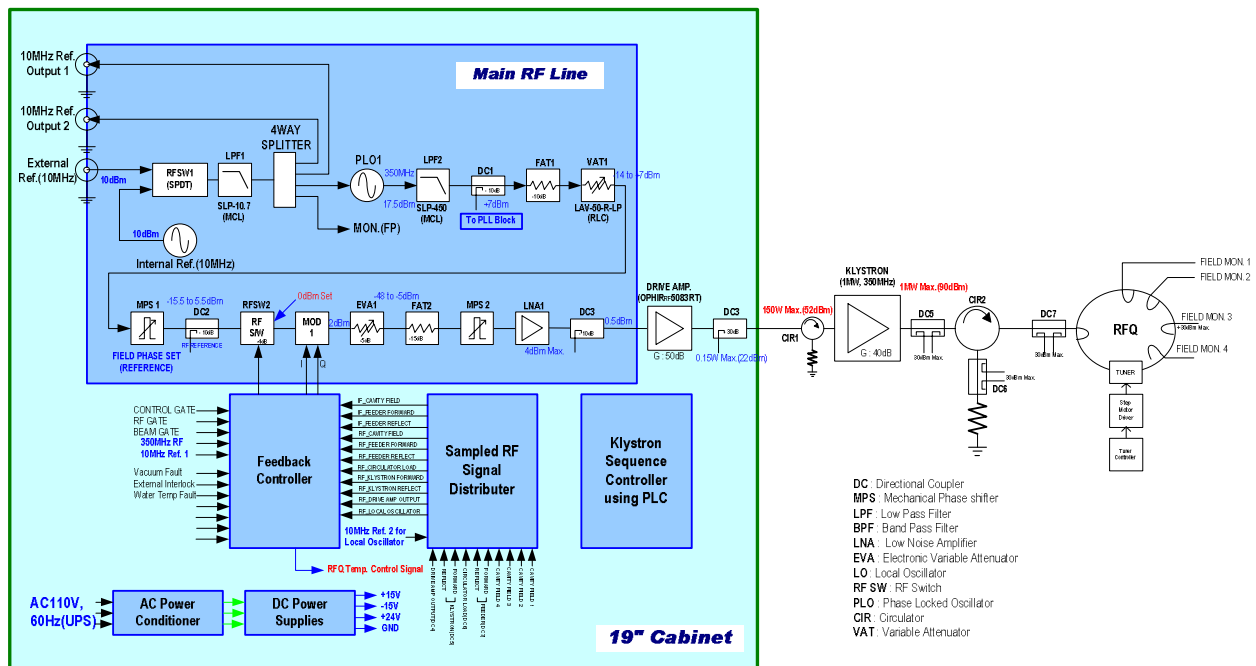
Main RF Line

10MHz Ref. Output 1
10MHz Ref. Output 2
External Ref.(10MHz)
10dBm
RFSW1 (SPDT)
LPF1
SLP-10.7 (MCL)
4WAY SPLITTER
PLO1
350MHz
17.5dBm
LPF2
SLP-450 (MCL)
DC1
-10dB
+7dBm
To PLL Block
FAT1
-10dB
VAT1
14 to -7dBm
LAV-50-R-LP (RLC)
MON.(FP)
10dBm
Internal Ref.(10MHz)

MPS 1
-15.5 to 5.5dBm
DC2
-10dB
RF REFERENCE
RFSW2
0dBm Set
RF S/W
-1dB
MOD 1
I Q
2dBm
-48 to -5dBm
EVA1
-5dB
FAT2
-15dB
MPS 2
LNA1
4dBm Max.
DC3
-10dB
0.5dBm
FIELD PHASE SET (REFERENCE)

DRIVE AMP. (OPHIR#5083RT)
G : 50dB
DC3
-30dB
0.15W Max.(22dBm)
150W Max.(52dBm)
CIR1
KLYSTRON (1MW, 350MHz)
G : 40dB
1MW Max.(90dBm)
DC5
-30dBm Max.
CIR2
DC6
-30dBm Max.
DC7
-30dBm Max.
RFQ
+30dBm Max.
FIELD MON. 1
FIELD MON. 2
FIELD MON. 3
FIELD MON. 4
TUNER
Step Motor Driver
Tuner Controller

CONTROL GATE
RF GATE
BEAM GATE
350MHz RF
10MHz Ref. 1
Vacuum Fault
External Interlock
Water Temp Fault
Feedback Controller

IF_CAVITY FIELD
IF_FEEDER FORWARD
IF_FEEDER REFLECT
RF_CAVITY FIELD
RF_FEEDER FORWARD
RF_FEEDER REFLECT
RF_CIRCULATOR LOAD
RF_KLYSTRON FORWARD
RF_KLYSTRON REFLECT
RF_DRIVE AMP. OUTPUT
RF_LOCAL OSCILLATOR
Sampled RF Signal Distributer
10MHz Ref. 2 for Local Oscillator
RFQ Temp. Control Signal
DRIVE AMP OUTPUT+4
REFLECT
FORWARD
KLYSTRON
CIRCULATOR LOAD
REFLECT
FORWARD
FEEDER
CAVITY FIELD 2
CAVITY FIELD 3
CAVITY FIELD 4
CAVITY FIELD 1

Klystron Sequence Controller using PLC

AC110V, 60Hz(UPS)
AC Power Conditioner
DC Power Supplies
+15V
-15V
+24V
GND
19" Cabinet

DC : Directional Coupler
MPS : Mechanical Phase shifter
LPF : Low Pass Filter
BPF : Band Pass Filter
LNA : Low Noise Amplifier
EVA : Electronic Variable Attenuator
LO : Local Oscillator
RF SW : RF Switch
PLO : Phase Locked Oscillator
CIR : Circulator
VAT : Variable Attenuator